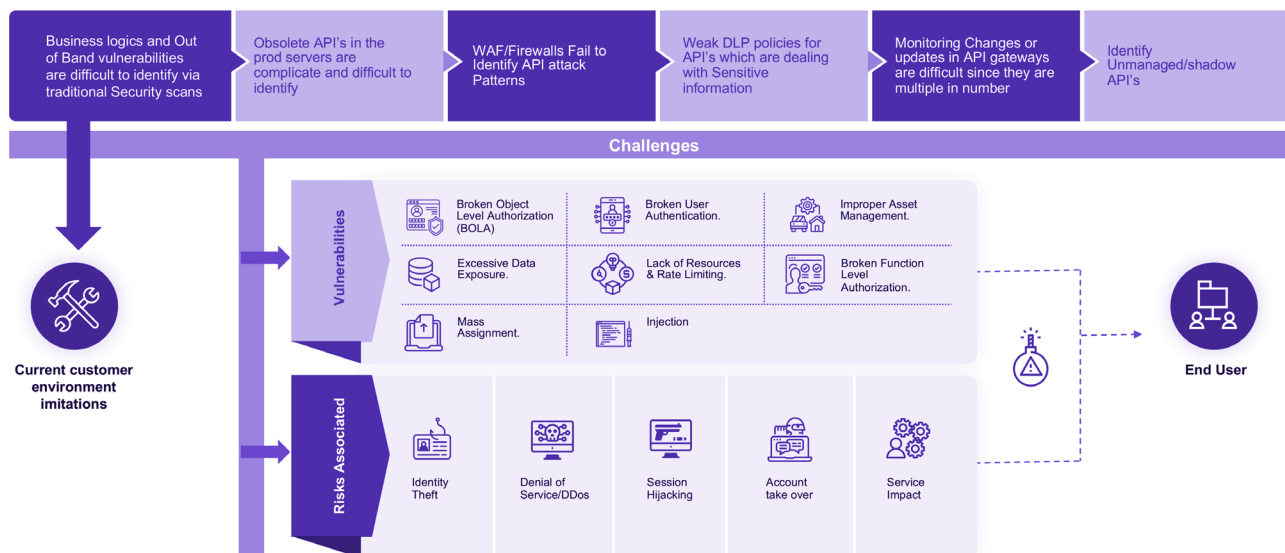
Business logics and Out of Band vulnerabilities are difficult to identify via traditional Security scans

Obsolete API's in the prod servers are complicate and difficult to identify

WAF/Firewalls Fail to Identify API attack Patterns

Weak DLP policies for API's which are dealing with Sensitive information

Monitoring Changes or updates in API gateways are difficult since they are multiple in number

Identify Unmanaged/shadow API's

Challenges

Current customer environment imitations

Vulnerabilities

Broken Object Level Authorization (BOLA)

Broken User Authentication.

Improper Asset Management.

Excessive Data Exposure.

Lack of Resources & Rate Limiting.

Broken Function Level Authorization.

Mass Assignment.

Injection

Risks Associated

Identity Theft

Denial of Service/DDos

Session Hijacking

Account take over

Service Impact

End User